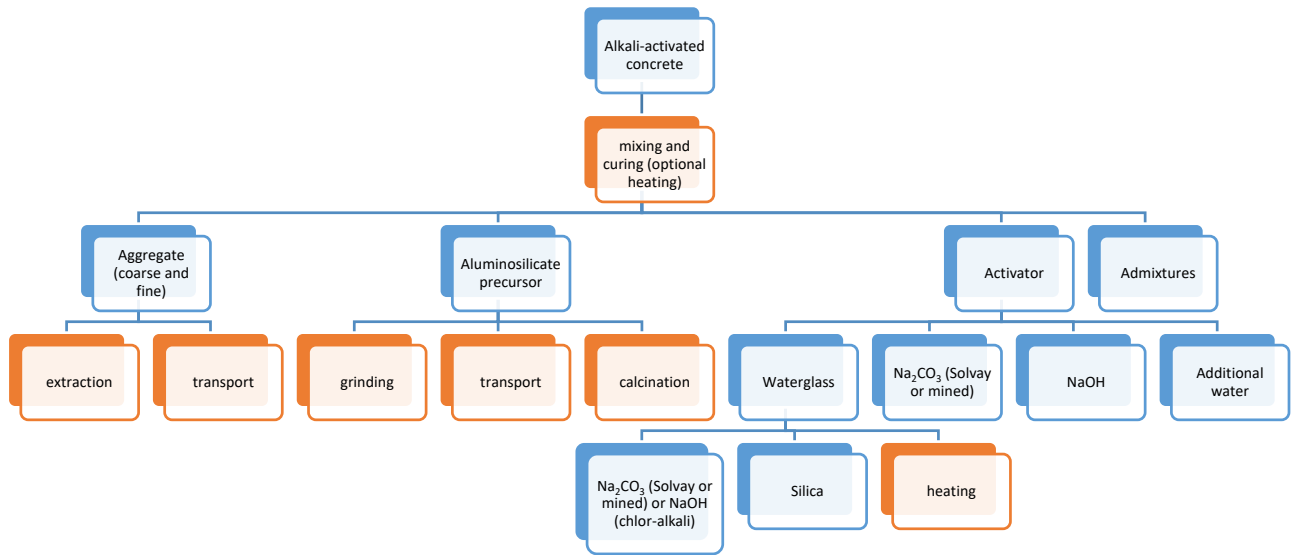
Alkali-activated concrete

mixing and curing (optional heating)

Aggregate (coarse and fine)

Aluminosilicate precursor

Activator

Admixtures

extraction

transport

grinding

transport

calcination

Waterglass

$Na_2CO_3$ (Solvay or mined)

NaOH

Additional water

$Na_2CO_3$ (Solvay or mined) or NaOH (chlor-alkali)

Silica

heating